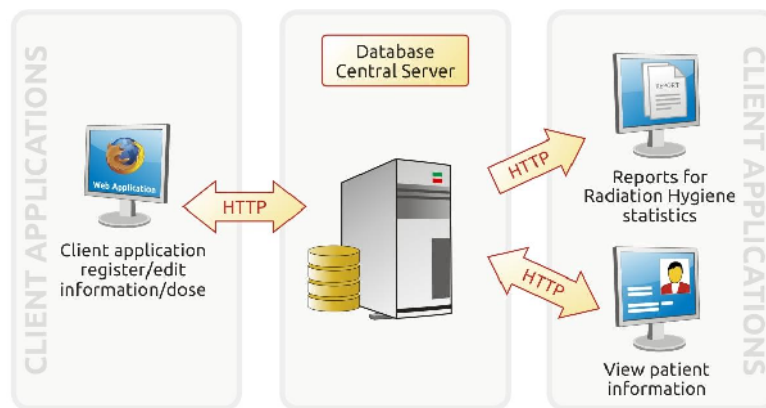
CLIENT APPLICATIONS

Web Application

Client application register/edit information/dose

HTTP

Database Central Server

HTTP

HTTP

REPORT

Reports for Radiation Hygiene statistics

View patient information

CLIENT APPLICATIONS